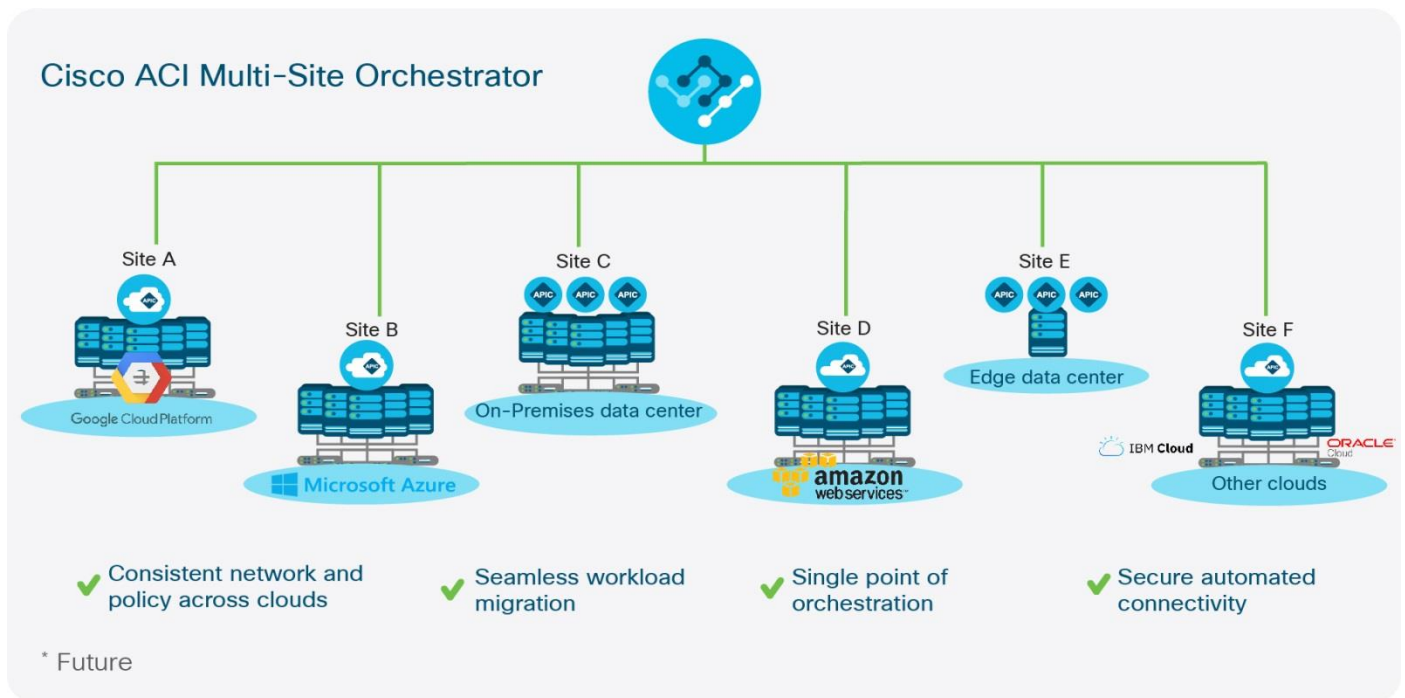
Cisco ACI Multi-Site Orchestrator

Site A

APIC

Google Cloud Platform

Site B

APIC

Microsoft Azure

Site C

APIC APIC APIC

On-Premises data center

Site D

APIC

amazon web services

Site E

APIC APIC APIC

Edge data center

Site F

APIC

IBM Cloud

ORACLE Cloud

Other clouds

Consistent network and policy across clouds

Seamless workload migration

Single point of orchestration

Secure automated connectivity

* Future